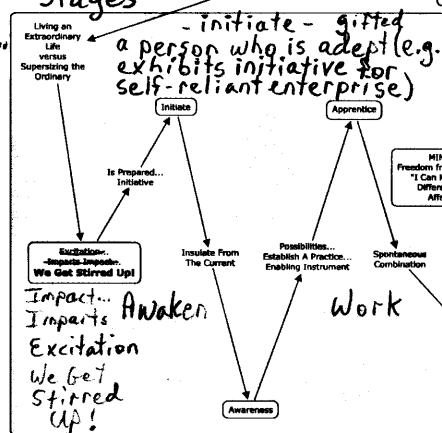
Stages

Living an Extraordinary Life versus Supervising the Ordinary

- Initiate - gifted
a person who is adept (e.g. exhibits initiative for self-reliant enterprise)

Initiate

Apprentice

Is Prepared... Initiative

Freedom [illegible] "I Can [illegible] Differ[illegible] Aff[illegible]

Excitation... Impacts-Impacts... We Get Stirred Up!

Insulate From The Current

Possibilities... Establish A Practice... Enabling Instrument

Spontaneous Combination

Impact... Impacts Awaken
Excitation
We Get Stirred Up!

Work

Awareness